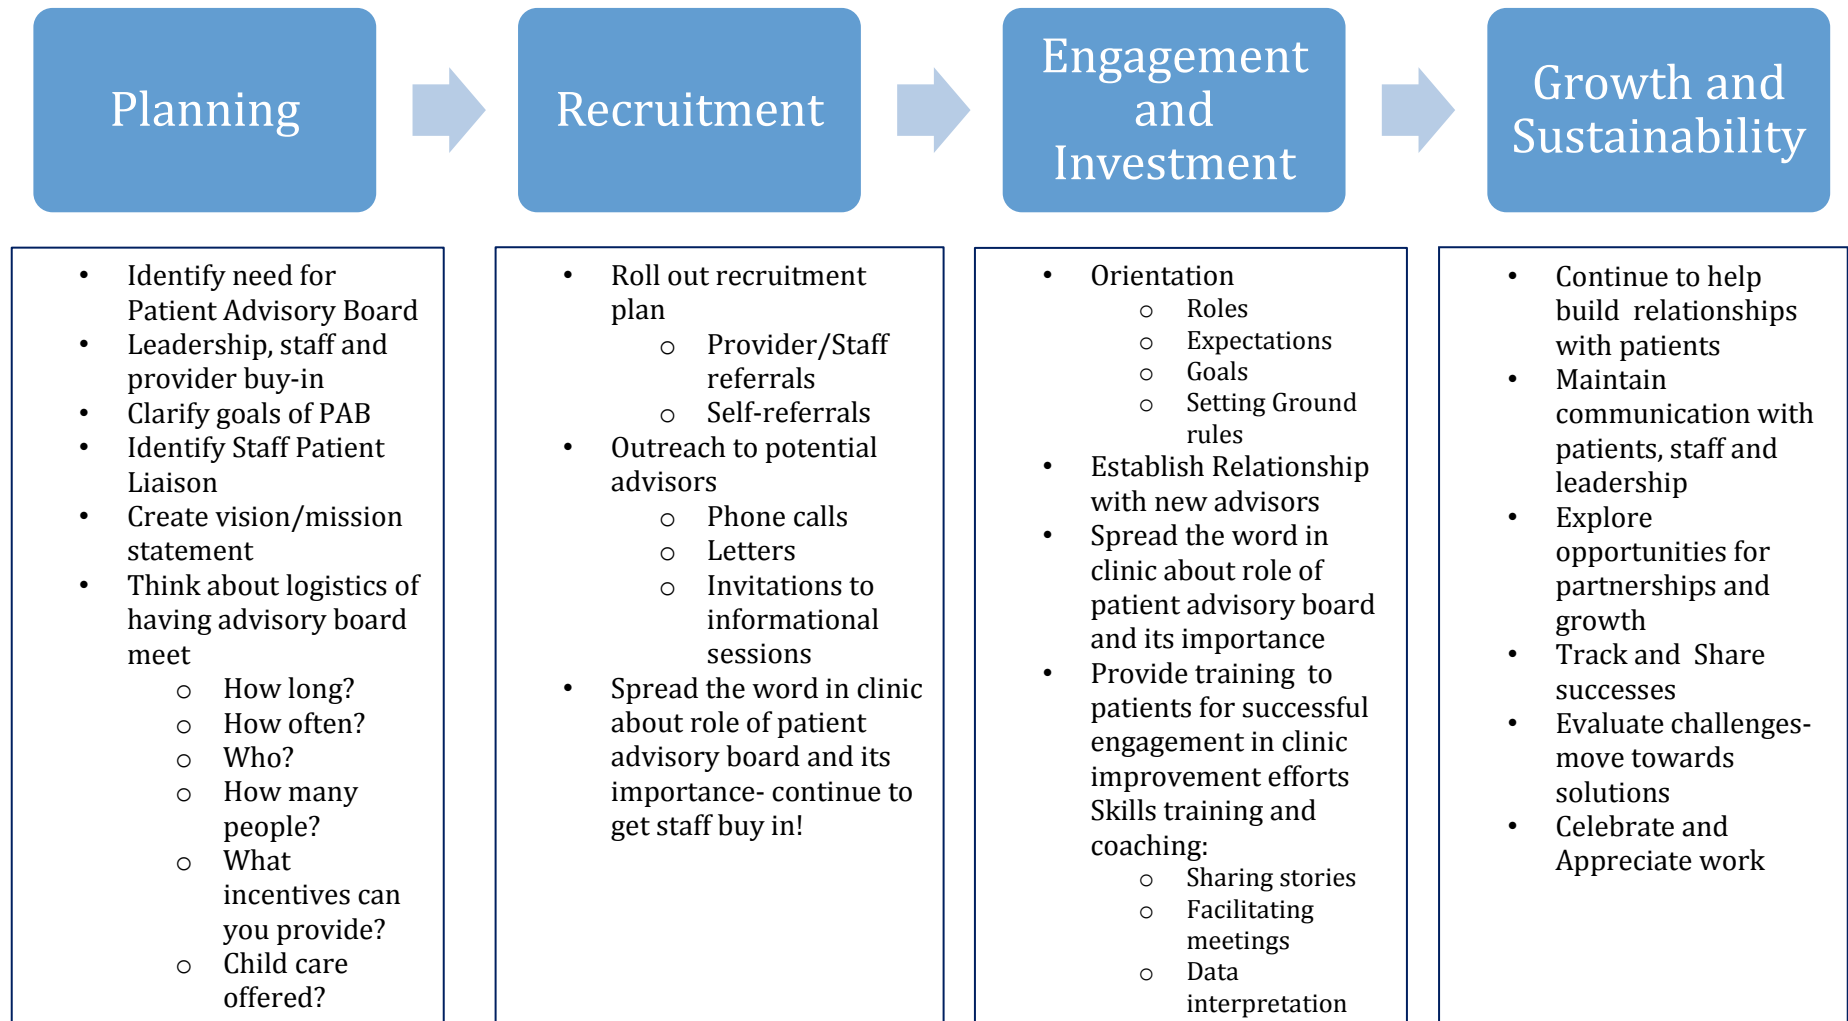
Planning

Recruitment

Engagement and Investment

Growth and Sustainability

- Identify need for Patient Advisory Board
- Leadership, staff and provider buy-in
- Clarify goals of PAB
- Identify Staff Patient Liaison
- Create vision/mission statement
- Think about logistics of having advisory board meet
  - How long?
  - How often?
  - Who?
  - How many people?
  - What incentives can you provide?
  - Child care offered?

- Roll out recruitment plan
  - Provider/Staff referrals
  - Self-referrals
- Outreach to potential advisors
  - Phone calls
  - Letters
  - Invitations to informational sessions
- Spread the word in clinic about role of patient advisory board and its importance- continue to get staff buy in!

- Orientation
  - Roles
  - Expectations
  - Goals
  - Setting Ground rules
- Establish Relationship with new advisors
- Spread the word in clinic about role of patient advisory board and its importance
- Provide training to patients for successful engagement in clinic improvement efforts Skills training and coaching:
  - Sharing stories
  - Facilitating meetings
  - Data interpretation

- Continue to help build relationships with patients
- Maintain communication with patients, staff and leadership
- Explore opportunities for partnerships and growth
- Track and Share successes
- Evaluate challenges- move towards solutions
- Celebrate and Appreciate work